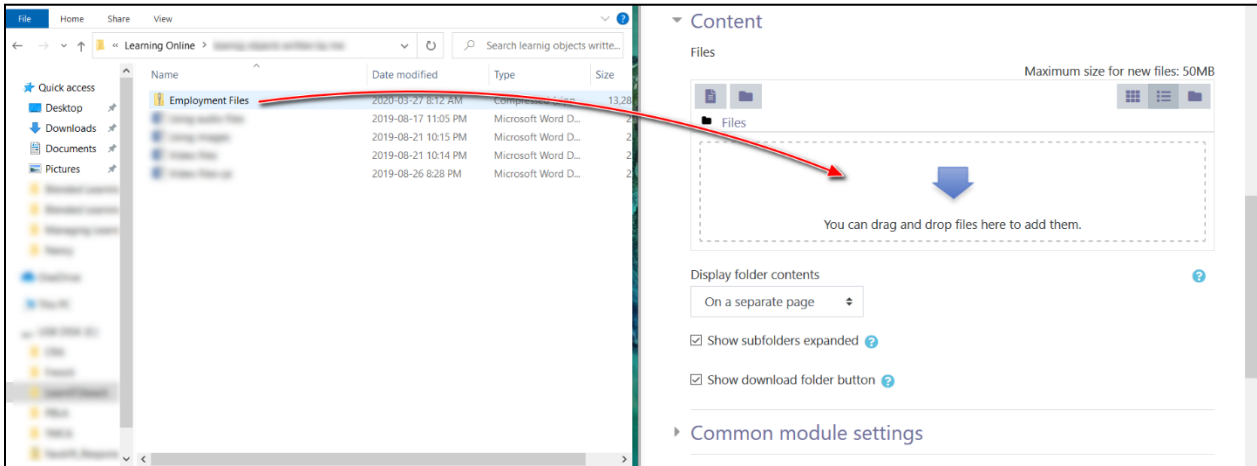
File Home Share View

« Learning Online > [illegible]

Search learnig objects writte...

Quick access
Desktop
Downloads
Documents
Pictures
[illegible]
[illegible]
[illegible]
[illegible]
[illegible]
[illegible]
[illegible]
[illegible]
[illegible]
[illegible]
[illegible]
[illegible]
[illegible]

| Name | Date modified | Type | Size |
|---|---|---|---|
| Employment Files | 2020-03-27 8:12 AM | Compressed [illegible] | 13,28 |
| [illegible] | 2019-08-17 11:05 PM | Microsoft Word D... | 2 |
| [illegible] | 2019-08-21 10:15 PM | Microsoft Word D... | 2 |
| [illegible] | 2019-08-21 10:14 PM | Microsoft Word D... | 2 |
| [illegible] | 2019-08-26 8:28 PM | Microsoft Word D... | 2 |

Content

Files

Maximum size for new files: 50MB

Files

You can drag and drop files here to add them.

Display folder contents

On a separate page

Show subfolders expanded

Show download folder button

Common module settings